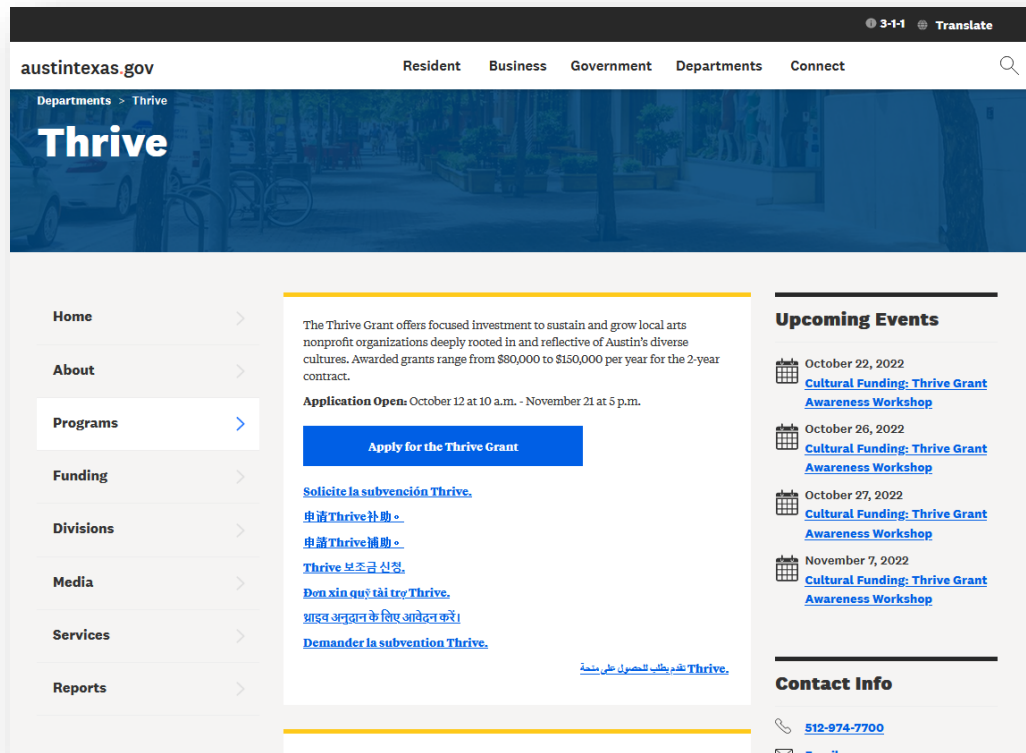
3-1-1 Translate

austintexas.gov

Resident Business Government Departments Connect

Departments > Thrive

Thrive

Home

About

Programs

Funding

Divisions

Media

Services

Reports

The Thrive Grant offers focused investment to sustain and grow local arts nonprofit organizations deeply rooted in and reflective of Austin's diverse cultures. Awarded grants range from $80,000 to $150,000 per year for the 2-year contract.

Application Open: October 12 at 10 a.m. - November 21 at 5 p.m.

Apply for the Thrive Grant

Solicite la subvención Thrive.

申请Thrive补助。

申請Thrive補助。

Thrive 보조금 신청.

Đơn xin quỹ tài trợ Thrive.

थ्राइव अनुदान के लिए आवेदन करें।

Demander la subvention Thrive.

تقدم بطلب للحصول على منحة Thrive.

Upcoming Events

October 22, 2022
Cultural Funding: Thrive Grant Awareness Workshop

October 26, 2022
Cultural Funding: Thrive Grant Awareness Workshop

October 27, 2022
Cultural Funding: Thrive Grant Awareness Workshop

November 7, 2022
Cultural Funding: Thrive Grant Awareness Workshop

Contact Info

512-974-7700